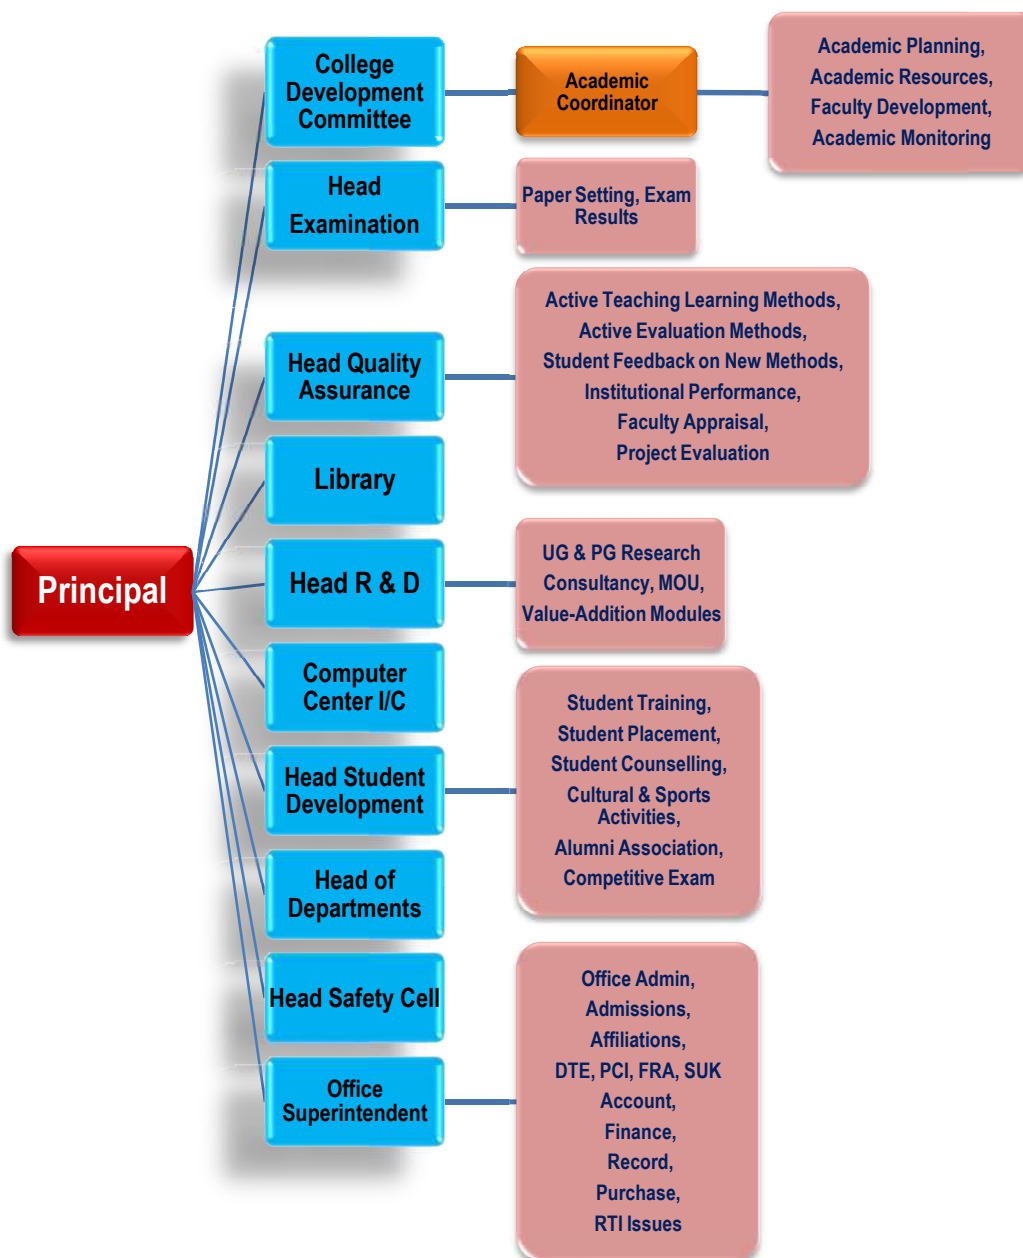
Principal

College Development Committee

Academic Coordinator

Academic Planning, Academic Resources, Faculty Development, Academic Monitoring

Head Examination

Paper Setting, Exam Results

Head Quality Assurance

Active Teaching Learning Methods, Active Evaluation Methods, Student Feedback on New Methods, Institutional Performance, Faculty Appraisal, Project Evaluation

Library

Head R & D

UG & PG Research Consultancy, MOU, Value-Addition Modules

Computer Center I/C

Head Student Development

Student Training, Student Placement, Student Counselling, Cultural & Sports Activities, Alumni Association, Competitive Exam

Head of Departments

Head Safety Cell

Office Superintendent

Office Admin, Admissions, Affiliations, DTE, PCI, FRA, SUK Account, Finance, Record, Purchase, RTI Issues